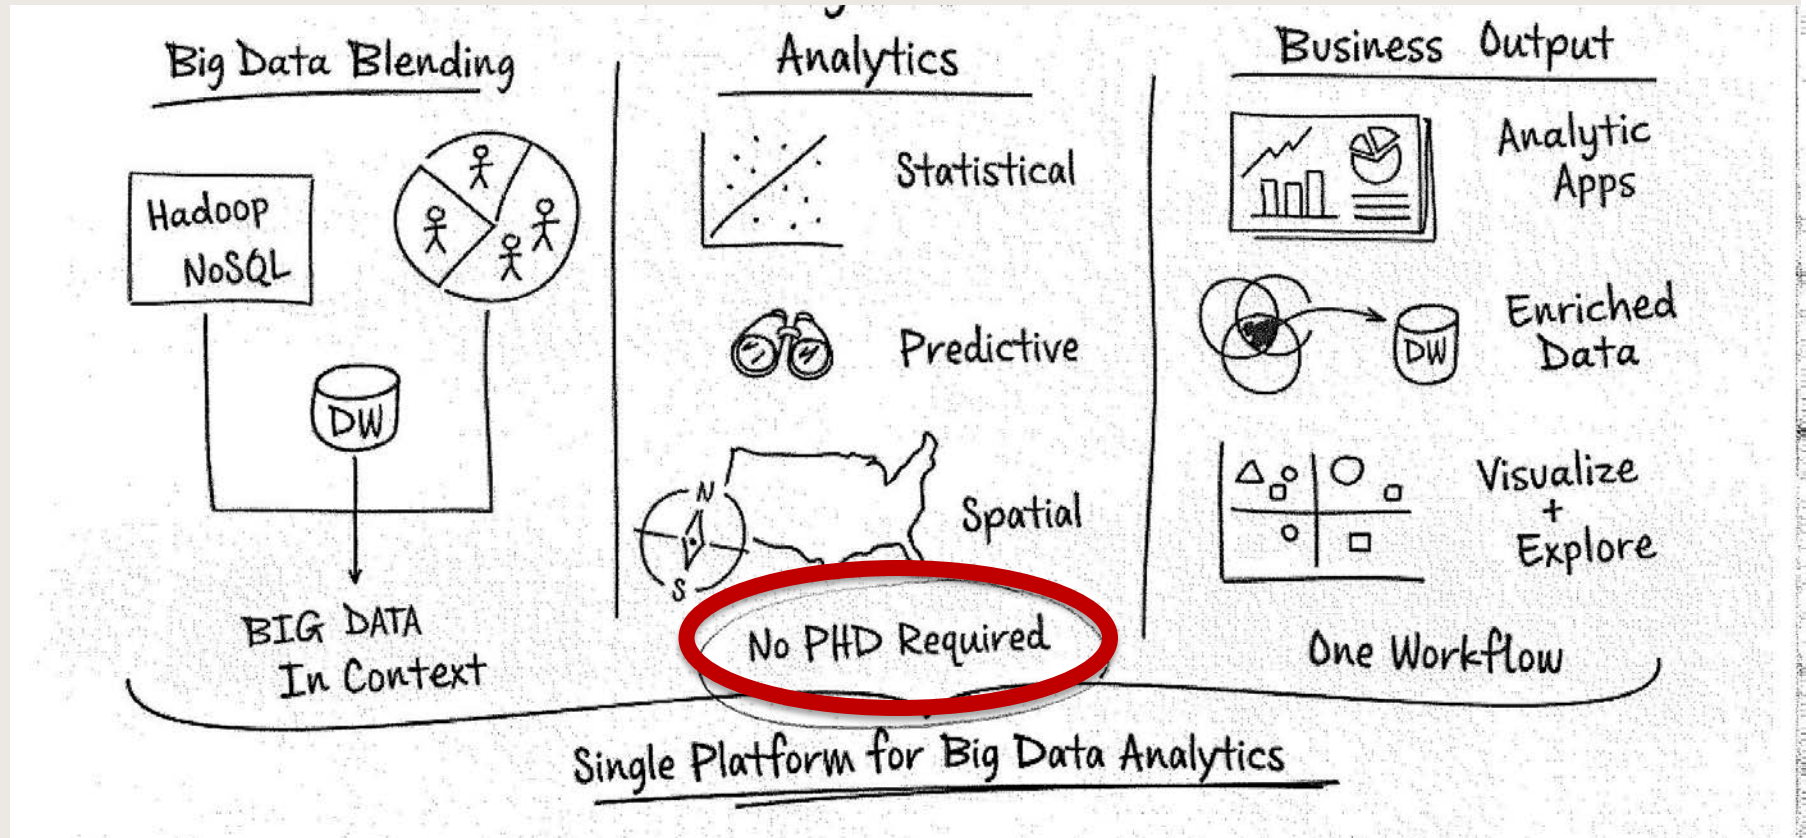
Big Data Blending

Hadoop NoSQL

DW

BIG DATA In Context

Analytics

Statistical

Predictive

N

S

Spatial

No PHD Required

Business Output

Analytic Apps

DW

Enriched Data

Visualize + Explore

One Workflow

Single Platform for Big Data Analytics